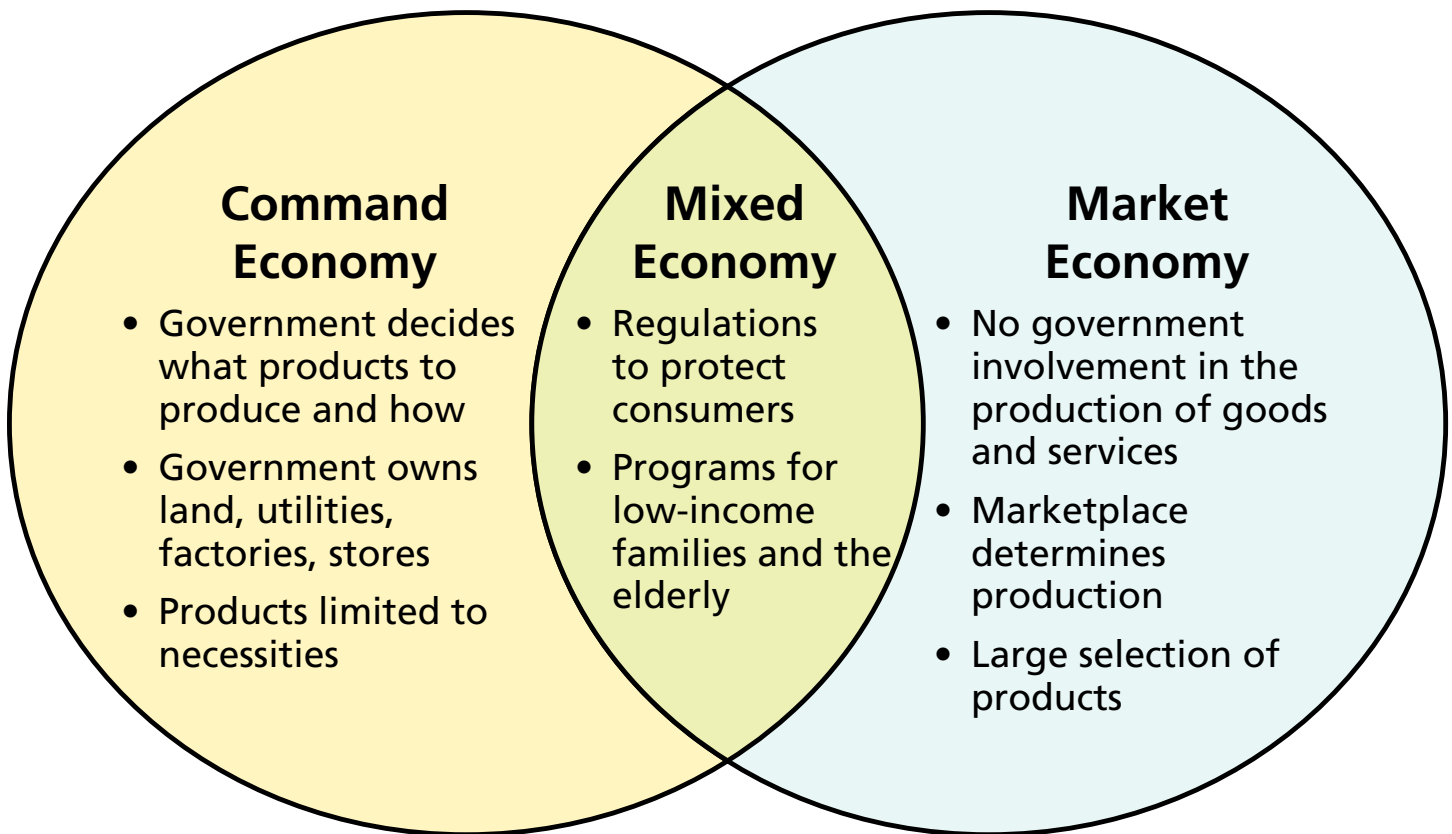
Command Economy

• Government decides what products to produce and how
• Government owns land, utilities, factories, stores
• Products limited to necessities

Mixed Economy

• Regulations to protect consumers
• Programs for low-income families and the elderly

Market Economy

• No government involvement in the production of goods and services
• Marketplace determines production
• Large selection of products